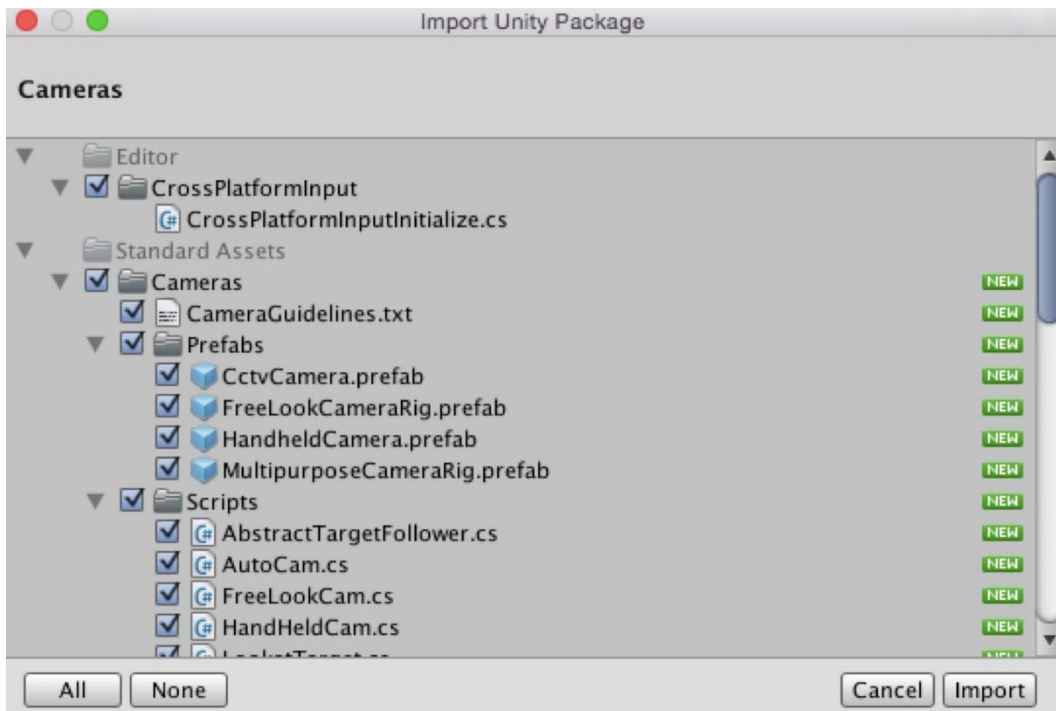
Import Unity Package

Cameras

Editor
CrossPlatformInput
CrossPlatformInputInitialize.cs
Standard Assets
Cameras NEW
CameraGuidelines.txt NEW
Prefabs NEW
CctvCamera.prefab NEW
FreeLookCameraRig.prefab NEW
HandheldCamera.prefab NEW
MultipurposeCameraRig.prefab NEW
Scripts NEW
AbstractTargetFollower.cs NEW
AutoCam.cs NEW
FreeLookCam.cs NEW
HandHeldCam.cs NEW
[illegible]

All None Cancel Import